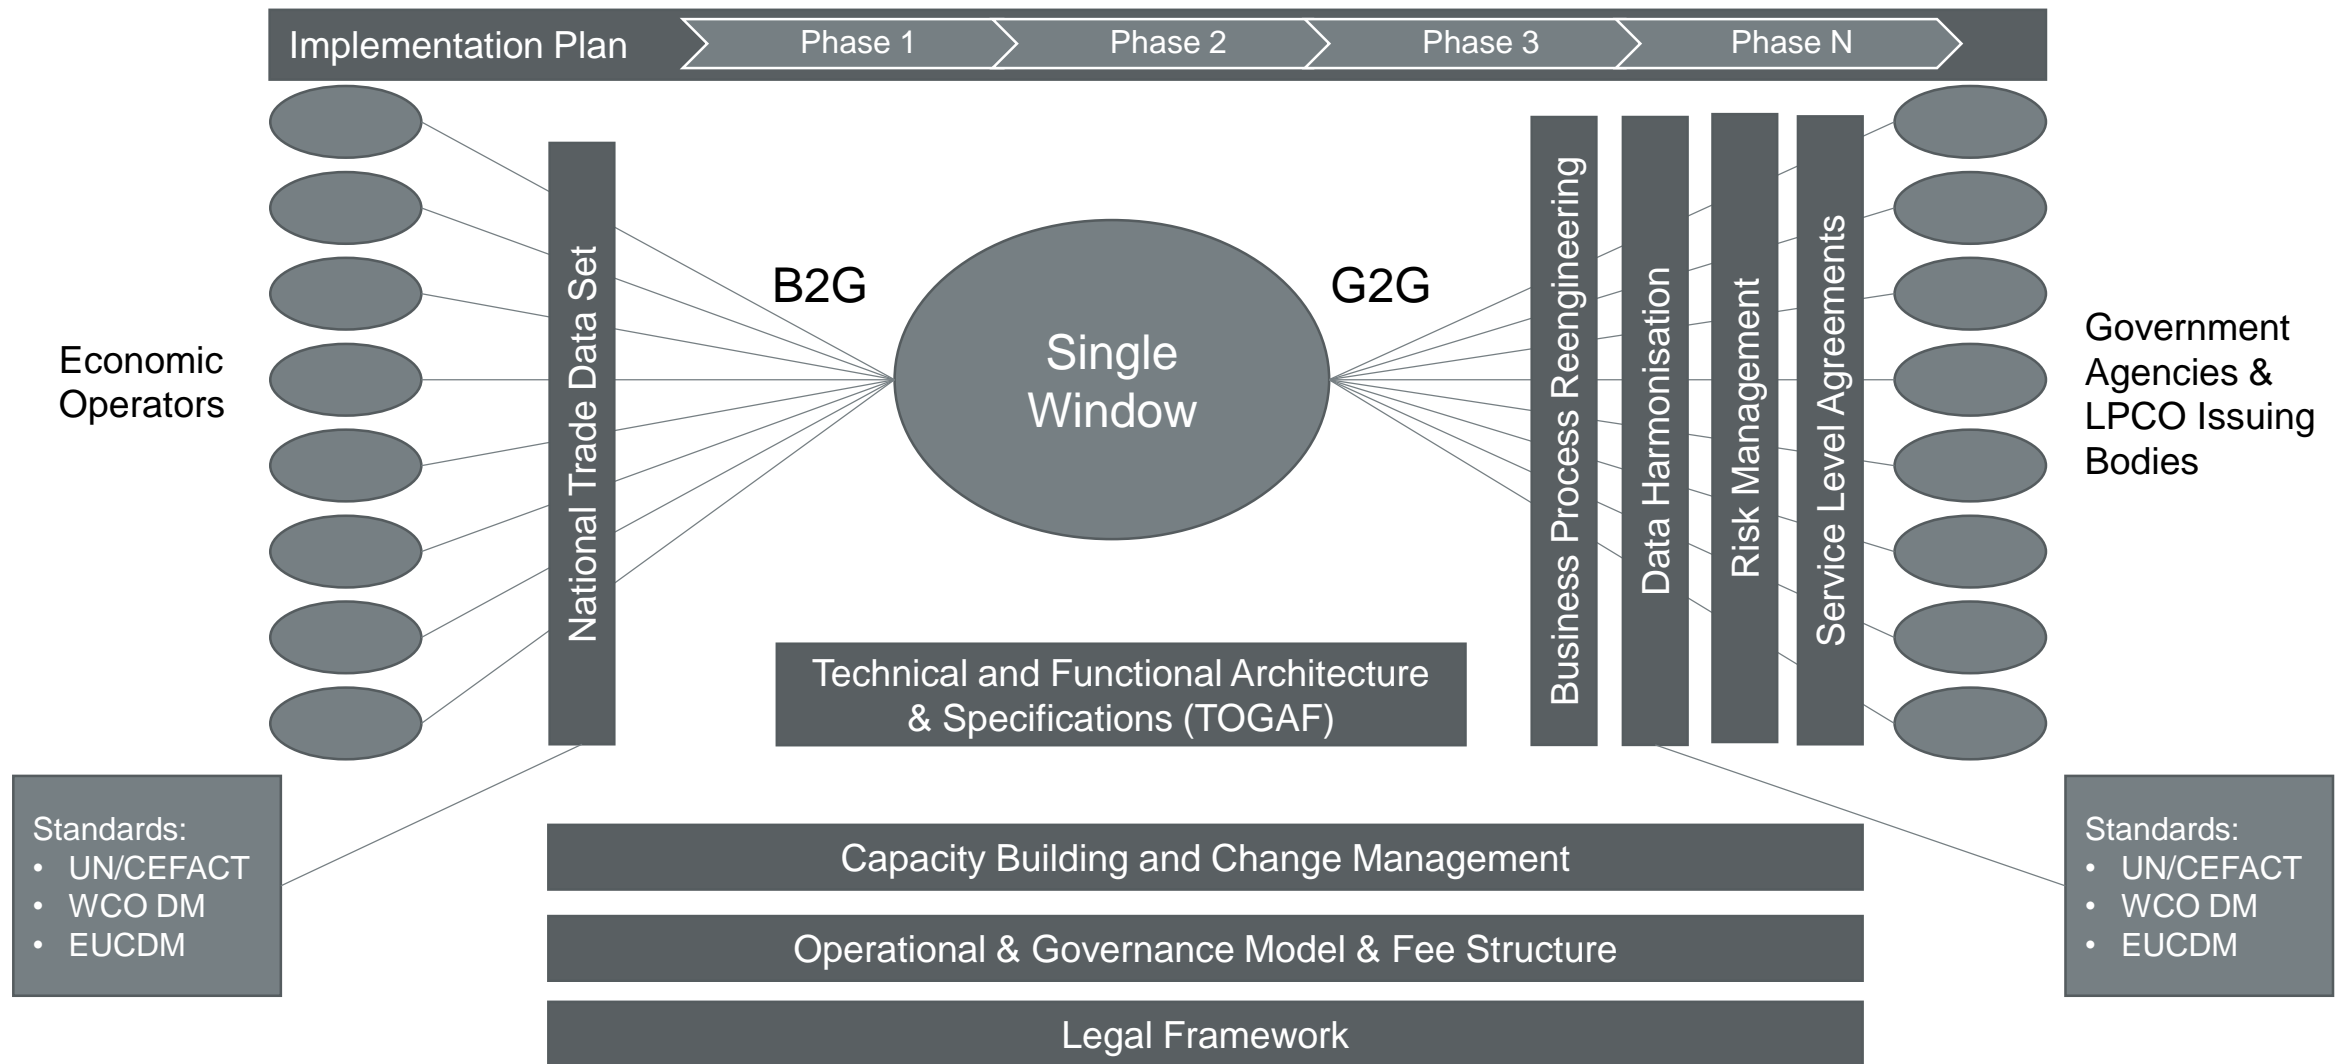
Implementation Plan
Phase 1
Phase 2
Phase 3
Phase N

Economic Operators

National Trade Data Set

B2G

Single Window

G2G

Business Process Reengineering
Data Harmonisation
Risk Management
Service Level Agreements

Government Agencies & LPCO Issuing Bodies

Technical and Functional Architecture & Specifications (TOGAF)

Standards:
• UN/CEFACT
• WCO DM
• EUCDM

Standards:
• UN/CEFACT
• WCO DM
• EUCDM

Capacity Building and Change Management

Operational & Governance Model & Fee Structure

Legal Framework